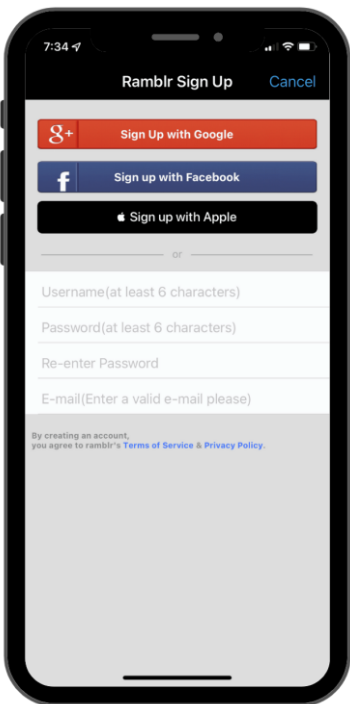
7:34

Ramblr Sign Up

Cancel

g+ Sign Up with Google

f Sign up with Facebook

Sign up with Apple

or

Username(at least 6 characters)

Password(at least 6 characters)

Re-enter Password

E-mail(Enter a valid e-mail please)

By creating an account, you agree to ramblr's Terms of Service & Privacy Policy.